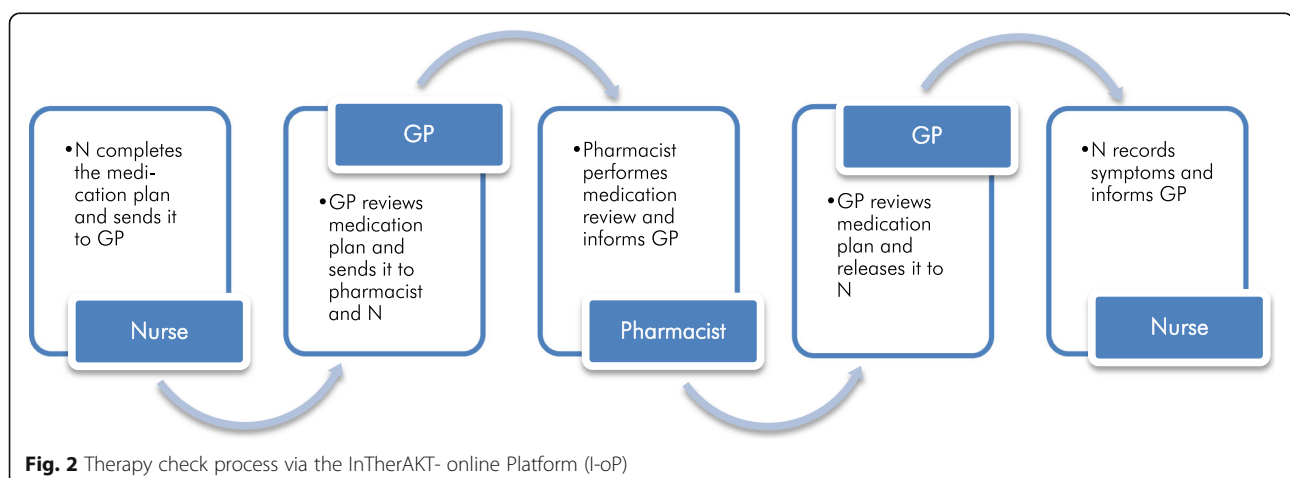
•N completes the medication plan and sends it to GP

Nurse

GP

•GP reviews medication plan and sends it to pharmacist and N

•Pharmacist performes medication review and informs GP

Pharmacist

GP

•GP reviews medication plan and releases it to N

•N records symptoms and informs GP

Nurse

**Fig. 2** Therapy check process via the InTherAKT- online Platform (I-oP)